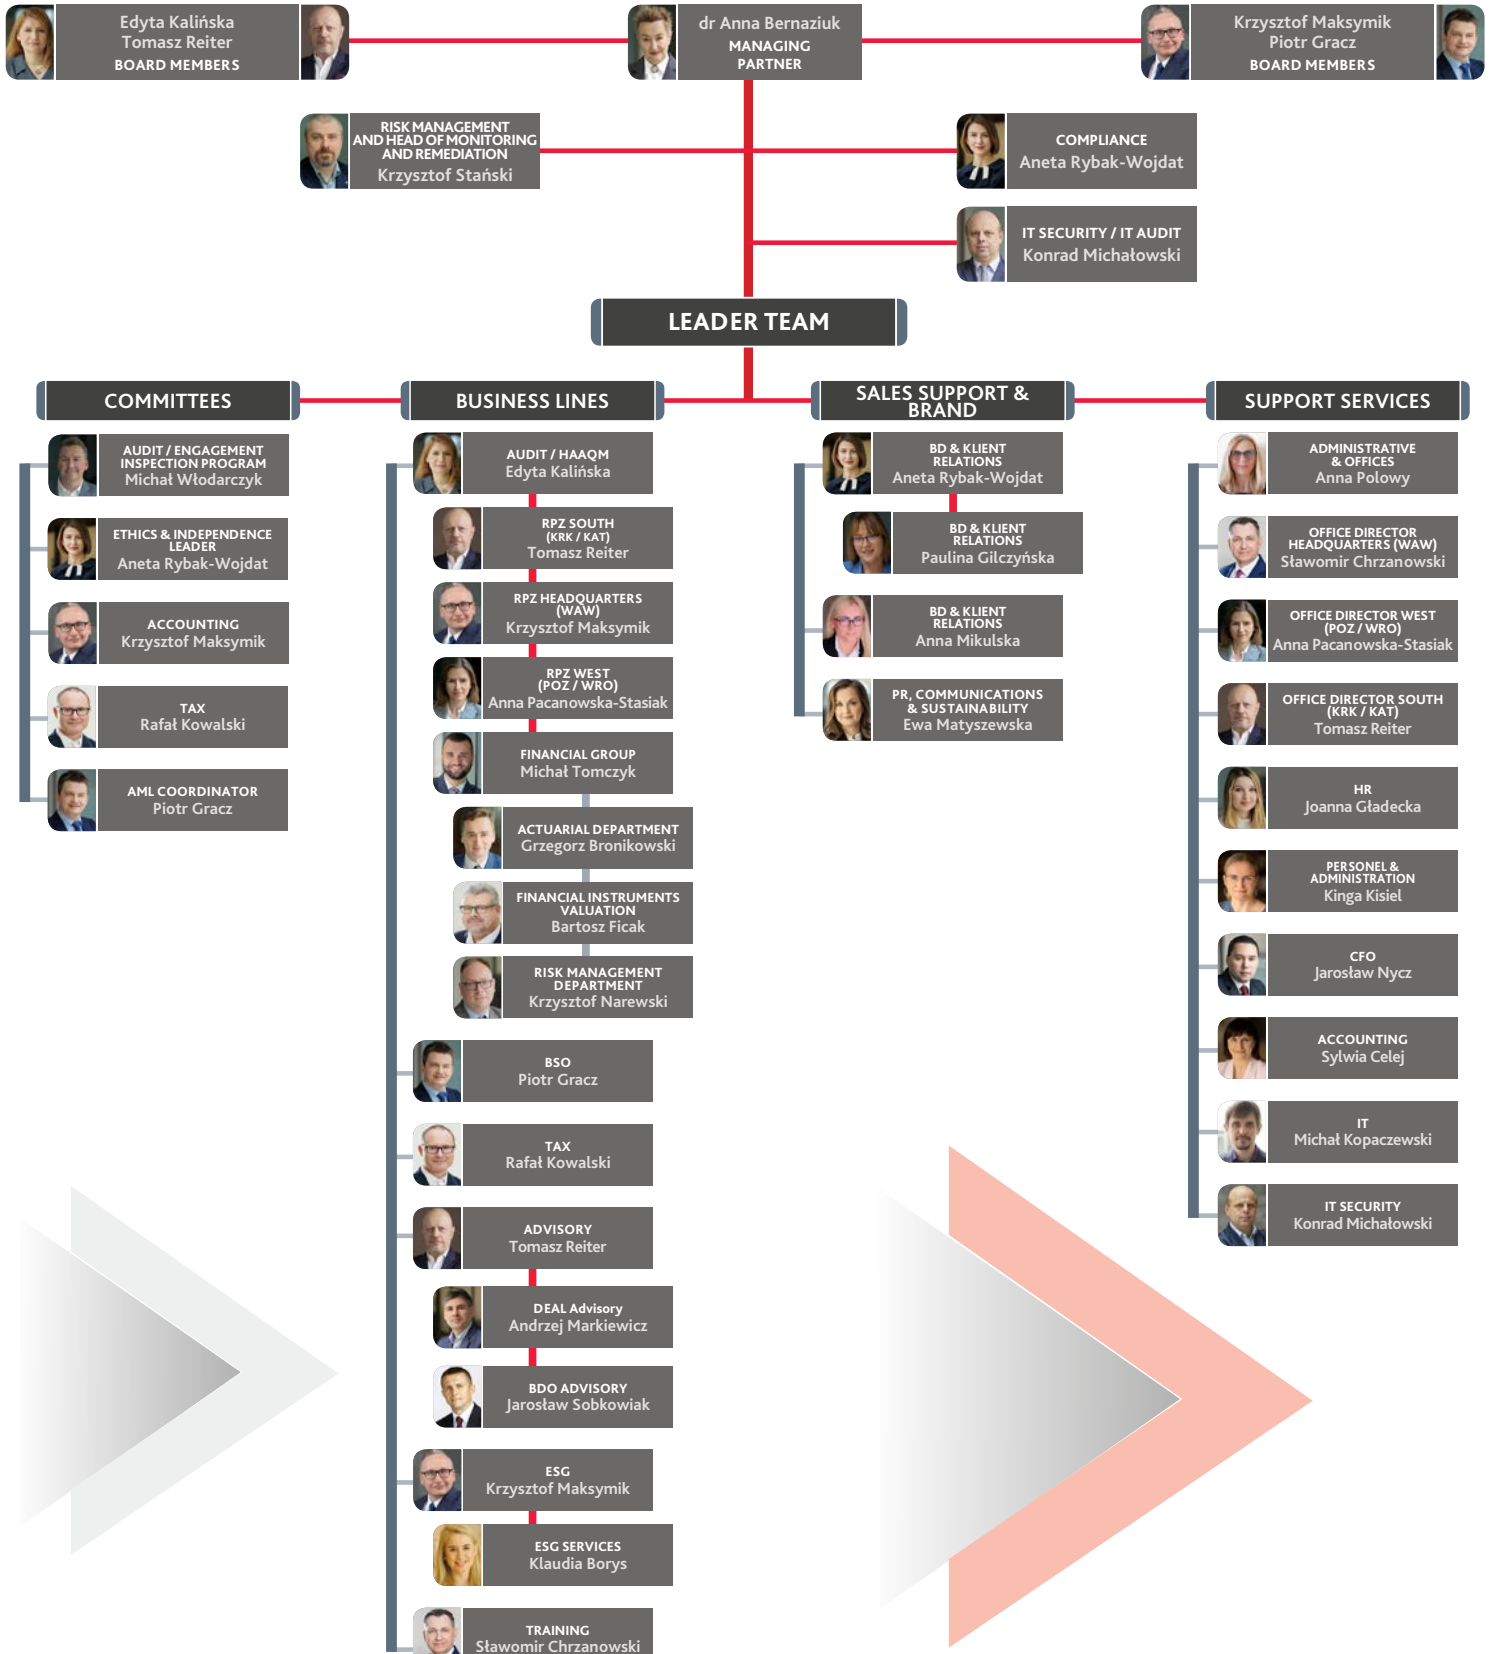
Edyta Kalińska
Tomasz Reiter
BOARD MEMBERS

dr Anna Bernaziuk
MANAGING PARTNER

Krzysztof Maksymik
Piotr Gracz
BOARD MEMBERS

RISK MANAGEMENT AND HEAD OF MONITORING AND REMEDIATION
Krzysztof Stański

COMPLIANCE
Aneta Rybak-Wojdat

IT SECURITY / IT AUDIT
Konrad Michałowski

LEADER TEAM

COMMITTEES

AUDIT / ENGAGEMENT INSPECTION PROGRAM
Michał Włodarczyk

ETHICS & INDEPENDENCE LEADER
Aneta Rybak-Wojdat

ACCOUNTING
Krzysztof Maksymik

TAX
Rafał Kowalski

AML COORDINATOR
Piotr Gracz

BUSINESS LINES

AUDIT / HAAQM
Edyta Kalińska

RPZ SOUTH (KRK / KAT)
Tomasz Reiter

RPZ HEADQUARTERS (WAW)
Krzysztof Maksymik

RPZ WEST (POZ / WRO)
Anna Pacanowska-Stasiak

FINANCIAL GROUP
Michał Tomczyk

ACTUARIAL DEPARTMENT
Grzegorz Bronikowski

FINANCIAL INSTRUMENTS VALUATION
Bartosz Ficak

RISK MANAGEMENT DEPARTMENT
Krzysztof Narewski

BSO
Piotr Gracz

TAX
Rafał Kowalski

ADVISORY
Tomasz Reiter

DEAL Advisory
Andrzej Markiewicz

BDO ADVISORY
Jarosław Sobkowiak

ESG
Krzysztof Maksymik

ESG SERVICES
Klaudia Borys

TRAINING
Sławomir Chrzanowski

SALES SUPPORT & BRAND

BD & KLIENT RELATIONS
Aneta Rybak-Wojdat

BD & KLIENT RELATIONS
Paulina Gilczyńska

BD & KLIENT RELATIONS
Anna Mikulska

PR, COMMUNICATIONS & SUSTAINABILITY
Ewa Matyszewska

SUPPORT SERVICES

ADMINISTRATIVE & OFFICES
Anna Polowy

OFFICE DIRECTOR HEADQUARTERS (WAW)
Sławomir Chrzanowski

OFFICE DIRECTOR WEST (POZ / WRO)
Anna Pacanowska-Stasiak

OFFICE DIRECTOR SOUTH (KRK / KAT)
Tomasz Reiter

HR
Joanna Gładecka

PERSONEL & ADMINISTRATION
Kinga Kisiel

CFO
Jarosław Nycz

ACCOUNTING
Sylwia Celej

IT
Michał Kopaczewski

IT SECURITY
Konrad Michałowski